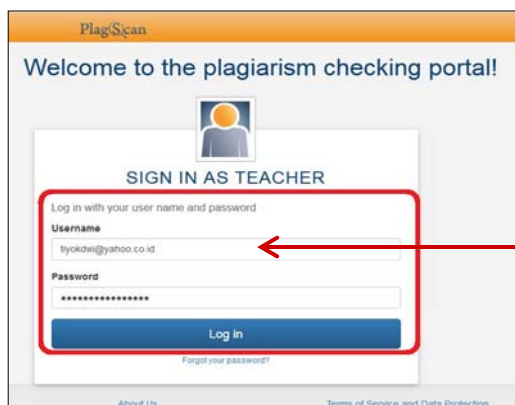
PlagScan

Welcome to the plagiarism checking portal!

SIGN IN AS TEACHER

Log in with your user name and password

Username

tiyokdwi@yahoo.co.id

Password

••••••••••••••••

Log In

Forgot your password?

About Us

Terms of Service and Data Protection